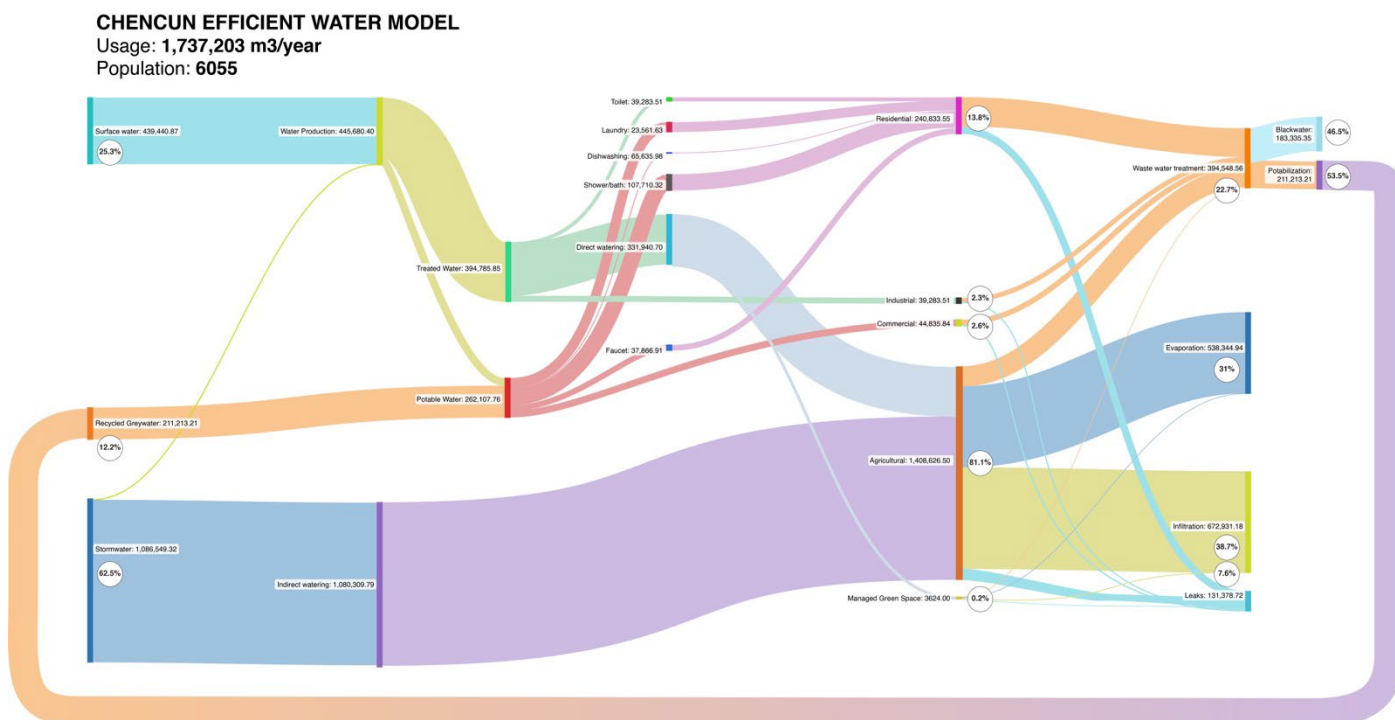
CHENCUN EFFICIENT WATER MODEL
Usage: 1,737,203 m3/year
Population: 6055

Surface water: 439,440.87
25.3%
Water Production: 445,680.40
Toilet: 39,283.51
Laundry: 23,561.63
Dishwashing: 65,635.98
Shower/bath: 107,710.32
Residential: 240,833.55
13.8%
Blackwater: 183,335.35
46.5%
Waste water treatment: 394,548.56
22.7%
Potabilization: 211,213.21
53.5%
Treated Water: 394,785.85
Direct watering: 331,940.70
Industrial: 39,283.51
2.3%
Commercial: 44,835.84
2.6%
Faucet: 37,866.91
Evaporation: 538,344.94
31%
Potable Water: 262,107.76
Recycled Greywater: 211,213.21
12.2%
Agricultural: 1,408,626.50
81.1%
Infiltration: 672,931.18
38.7%
7.6%
Stormwater: 1,086,549.32
62.5%
Indirect watering: 1,080,309.79
Managed Green Space: 3624.00
0.2%
Leaks: 131,378.72